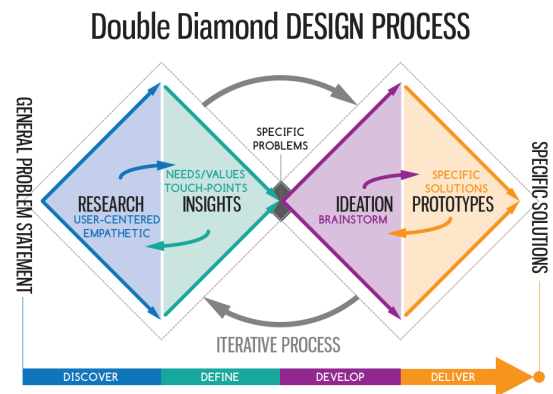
Double Diamond DESIGN PROCESS

GENERAL PROBLEM STATEMENT

RESEARCH
USER-CENTERED
EMPATHETIC

NEEDS/VALUES
TOUCH-POINTS
INSIGHTS

SPECIFIC PROBLEMS

IDEATION
BRAINSTORM

SPECIFIC SOLUTIONS
PROTOTYPES

SPECIFIC SOLUTIONS

ITERATIVE PROCESS

DISCOVER | DEFINE | DEVELOP | DELIVER